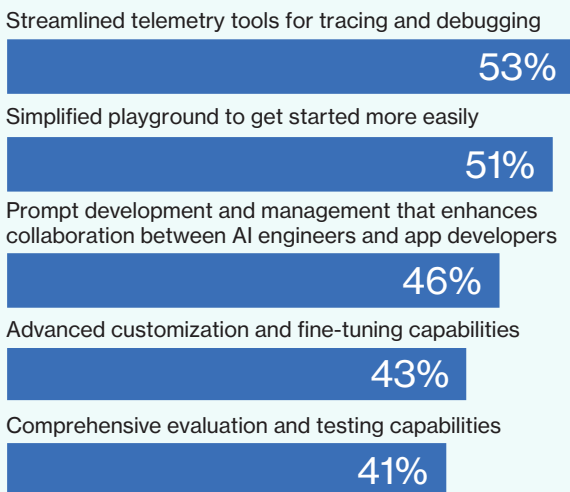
Streamlined telemetry tools for tracing and debugging

53%

Simplified playground to get started more easily

51%

Prompt development and management that enhances collaboration between AI engineers and app developers

46%

Advanced customization and fine-tuning capabilities

43%

Comprehensive evaluation and testing capabilities

41%